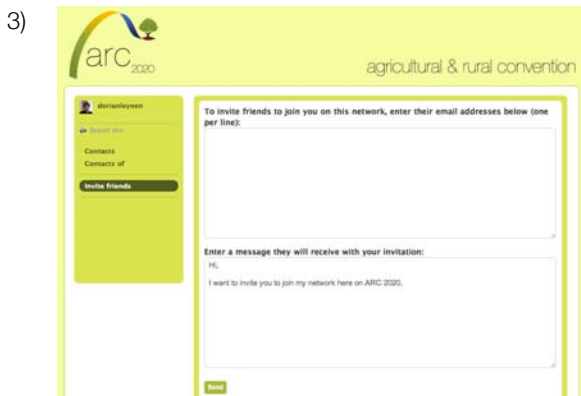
3)

arc 2020

agricultural & rural convention

dorianleynen

Report this

Contacts

Contacts of

Invite friends

To invite friends to join you on this network, enter their email addresses below (one per line):

Enter a message they will receive with your invitation:

Hi,

I want to invite you to join my network here on ARC 2020.

Send